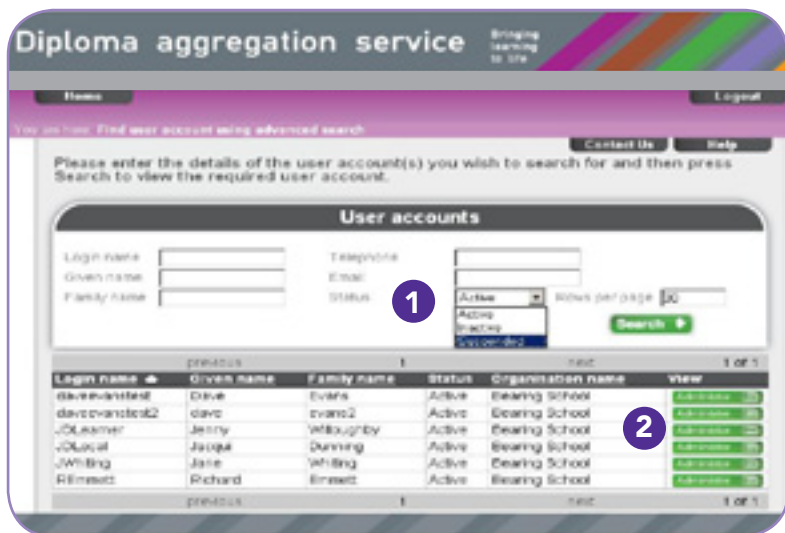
Diploma aggregation service

Bringing learning to life

Home

Logout

You are here: Find user account using advanced search

Contact Us

Help

Please enter the details of the user account(s) you wish to search for and then press Search to view the required user account.

User accounts

Login name

Given name

Family Name

Telephone

Email

Status

1

Active

Active

Inactive

Suspended

Rows per page

50

Search

previous

1

next

1 of 1

| Login name | Given name | Family name | Status | Organisation name | View |
|---|---|---|---|---|---|
| daveevanstest | Dave | Evans | Active | Bearing School | Administer |
| daveevanstest2 | dave | evans2 | Active | Bearing School | Administer |
| JDLearner | Jenny | Willoughby | Active | Bearing School | Administer |
| JDLocal | Jacqui | Dunning | Active | Bearing School | Administer |
| JWilling | Jane | Whiting | Active | Bearing School | Administer |
| REmmett | Richard | Emmett | Active | Bearing School | Administer |

2

previous

1

next

1 of 1